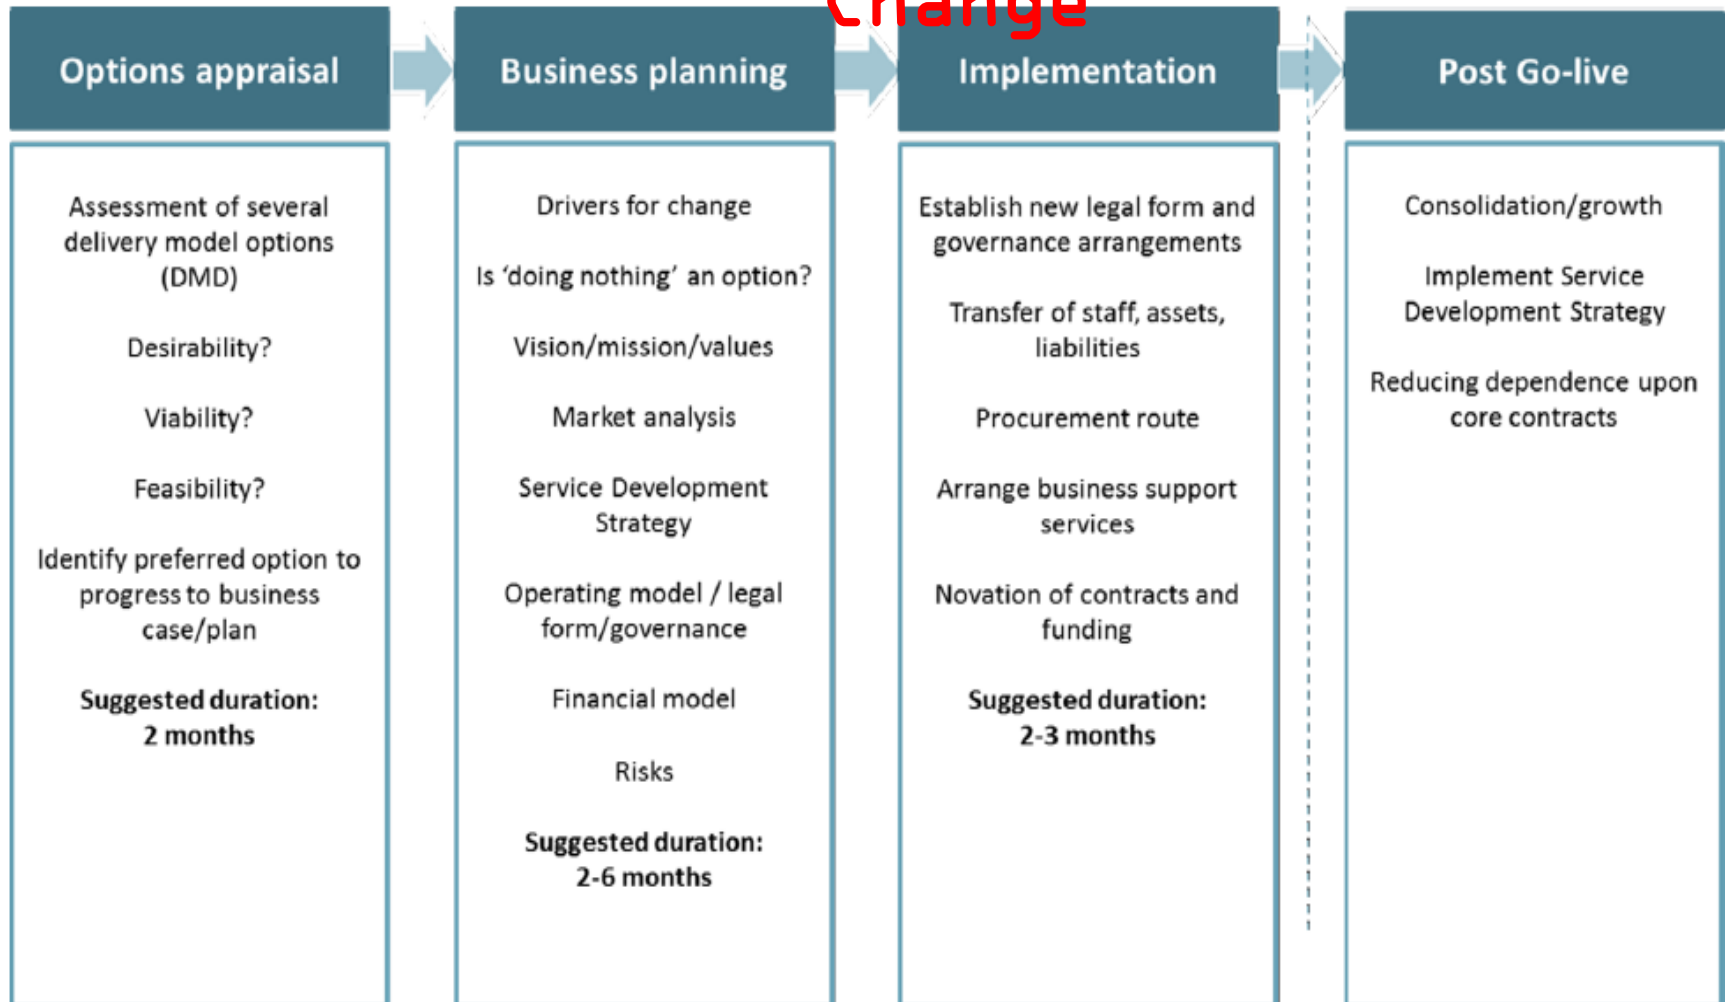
Change

Options appraisal

Assessment of several delivery model options (DMD)

Desirability?

Viability?

Feasibility?

Identify preferred option to progress to business case/plan

**Suggested duration: 2 months**

Business planning

Drivers for change

Is 'doing nothing' an option?

Vision/mission/values

Market analysis

Service Development Strategy

Operating model / legal form/governance

Financial model

Risks

**Suggested duration: 2-6 months**

Implementation

Establish new legal form and governance arrangements

Transfer of staff, assets, liabilities

Procurement route

Arrange business support services

Novation of contracts and funding

**Suggested duration: 2-3 months**

Post Go-live

Consolidation/growth

Implement Service Development Strategy

Reducing dependence upon core contracts